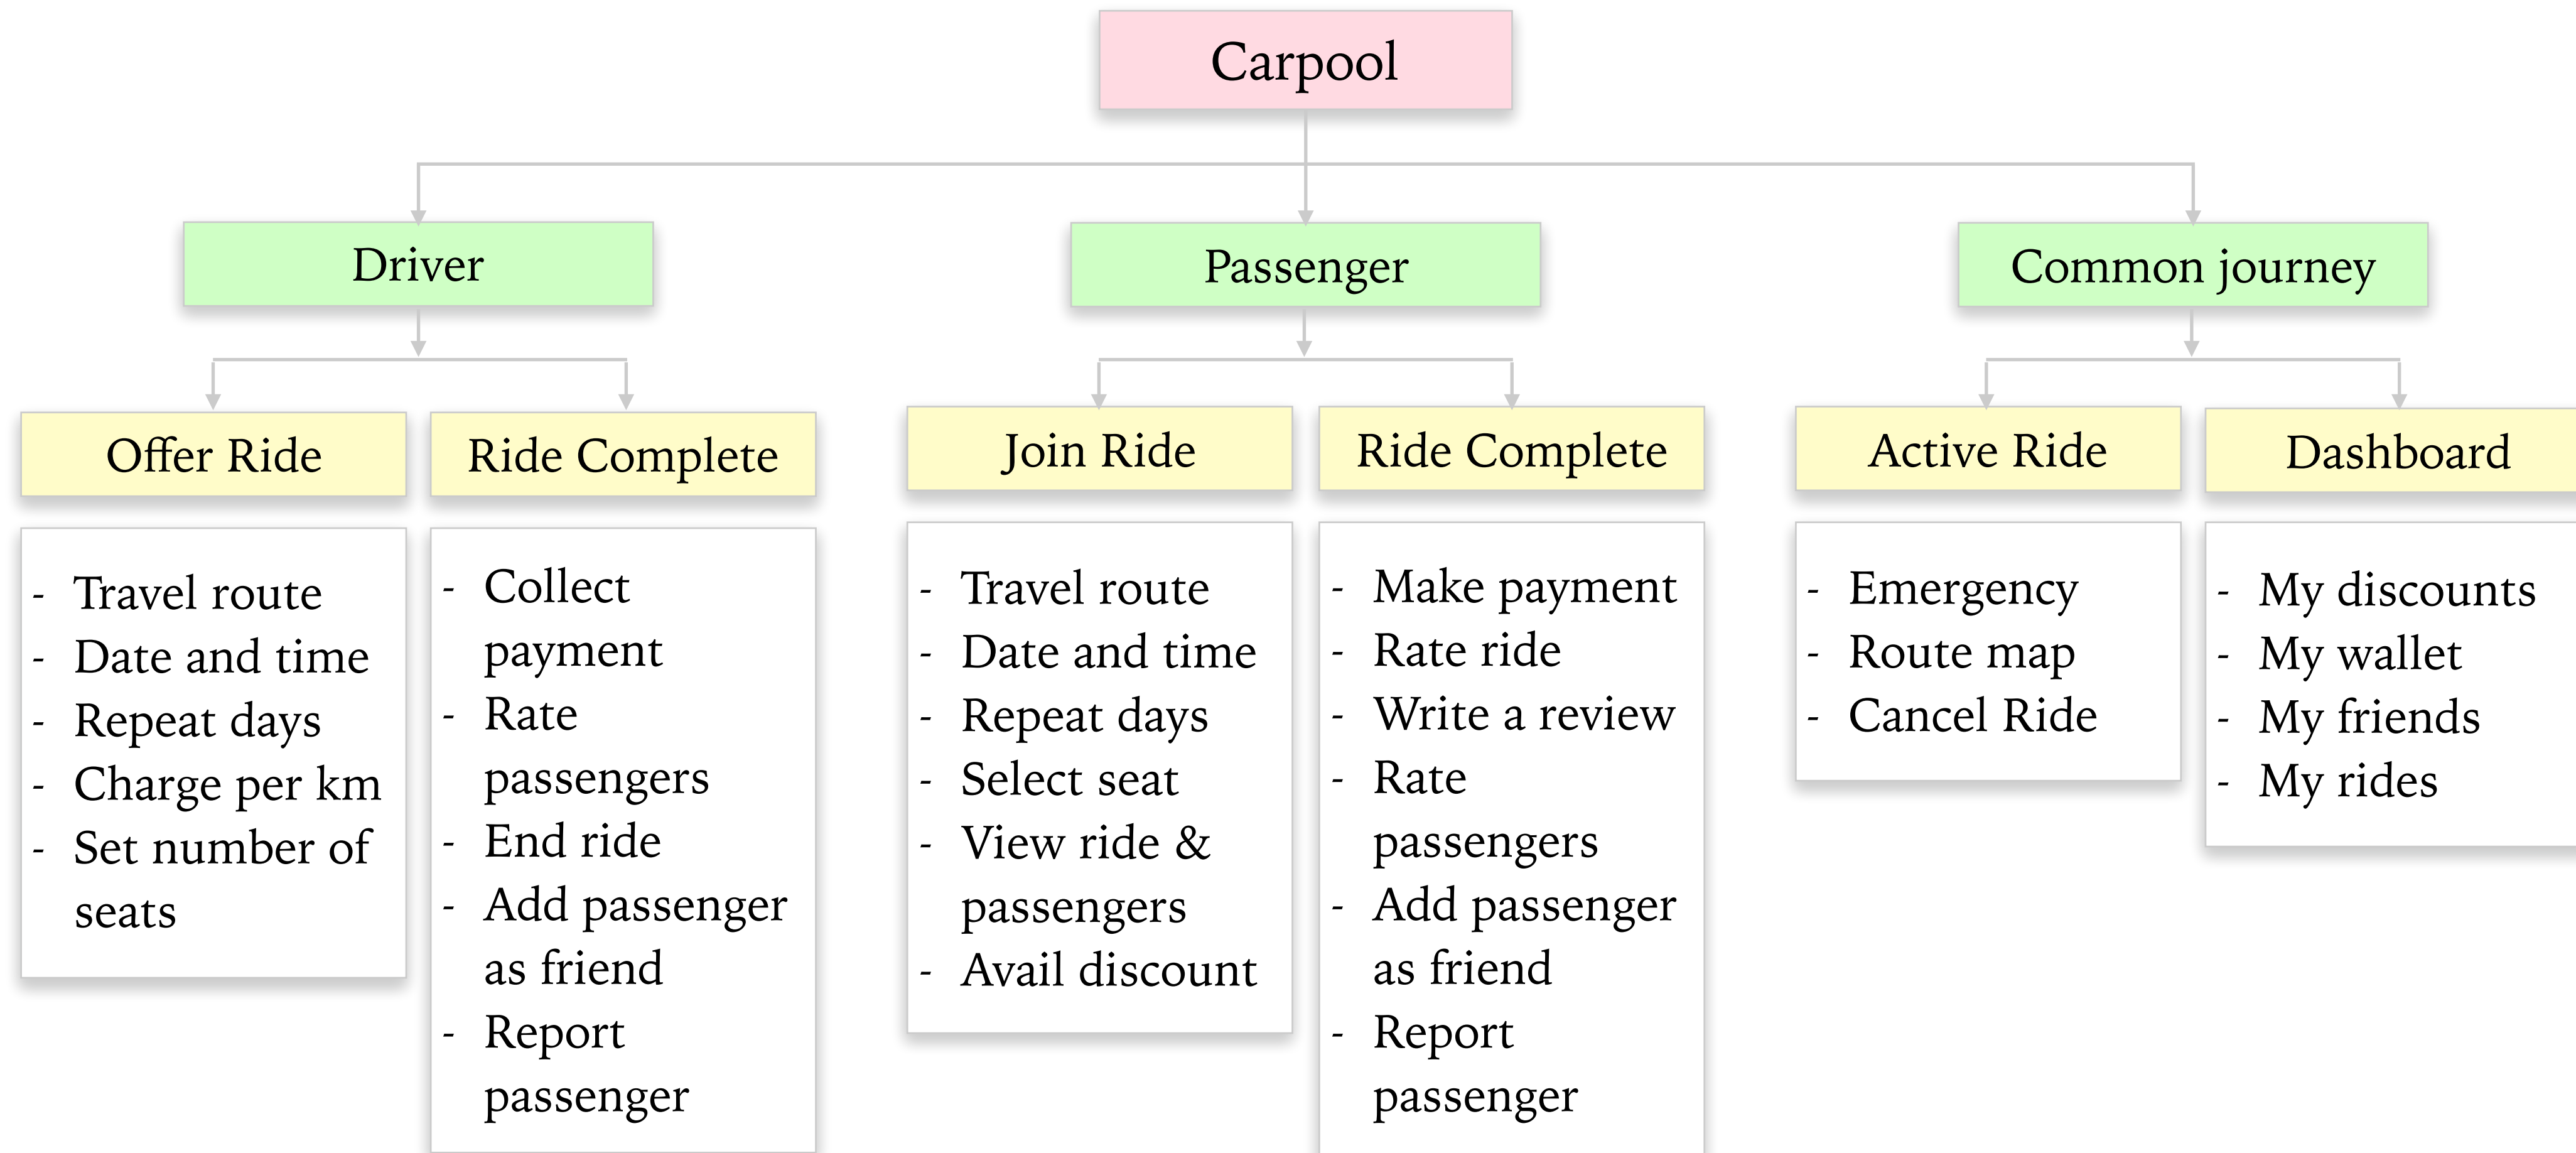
Carpool

Driver

Offer Ride

- Travel route
- Date and time
- Repeat days
- Charge per km
- Set number of seats

Ride Complete

- Collect payment
- Rate passengers
- End ride
- Add passenger as friend
- Report passenger

Passenger

Join Ride

- Travel route
- Date and time
- Repeat days
- Select seat
- View ride & passengers
- Avail discount

Ride Complete

- Make payment
- Rate ride
- Write a review
- Rate passengers
- Add passenger as friend
- Report passenger

Common journey

Active Ride

- Emergency
- Route map
- Cancel Ride

Dashboard

- My discounts
- My wallet
- My friends
- My rides